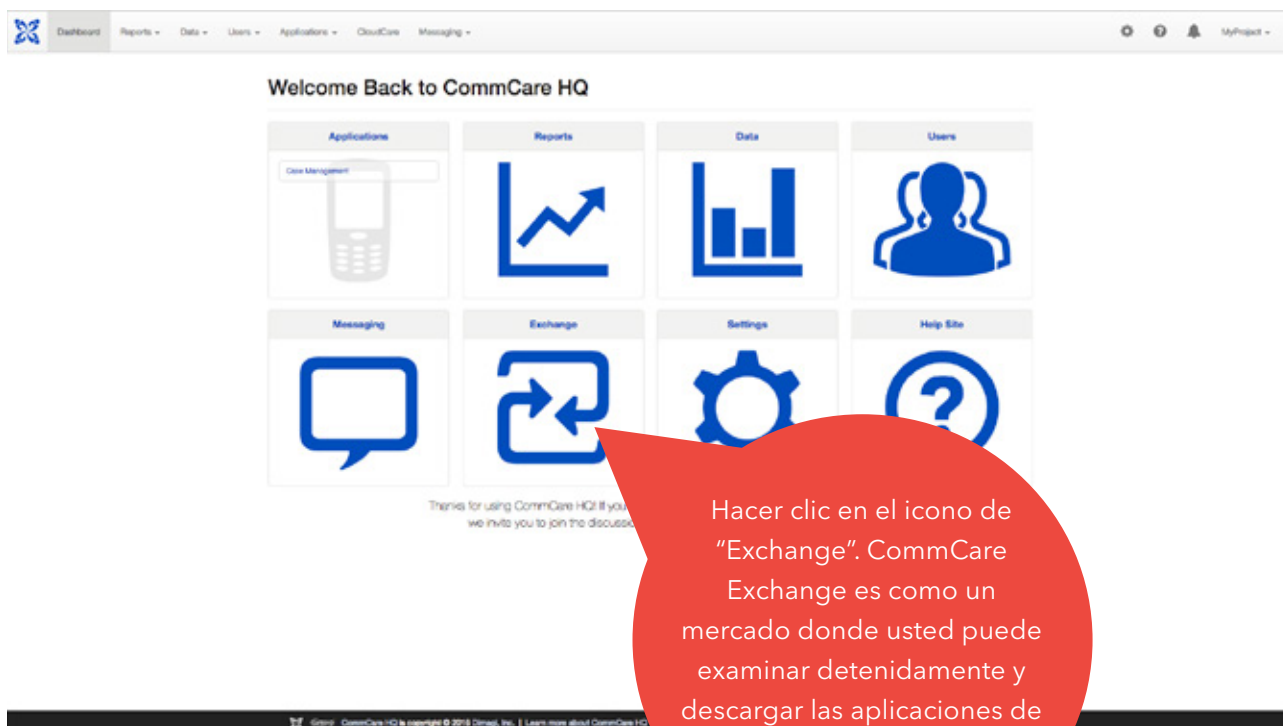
Dashboard Reports Data Users Applications CloudCare Messaging

MyProject

Welcome Back to CommCare HQ

Applications

Case Management

Reports

Data

Users

Messaging

Exchange

Settings

Help Site

Thanks for using CommCare HQ! If you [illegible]
we invite you to join the discuss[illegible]

Hacer clic en el icono de "Exchange". CommCare Exchange es como un mercado donde usted puede examinar detenidamente y descargar las aplicaciones de

CommCare HQ is copyright © 2016 Dimagi, Inc. | Learn more about CommCare HQ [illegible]